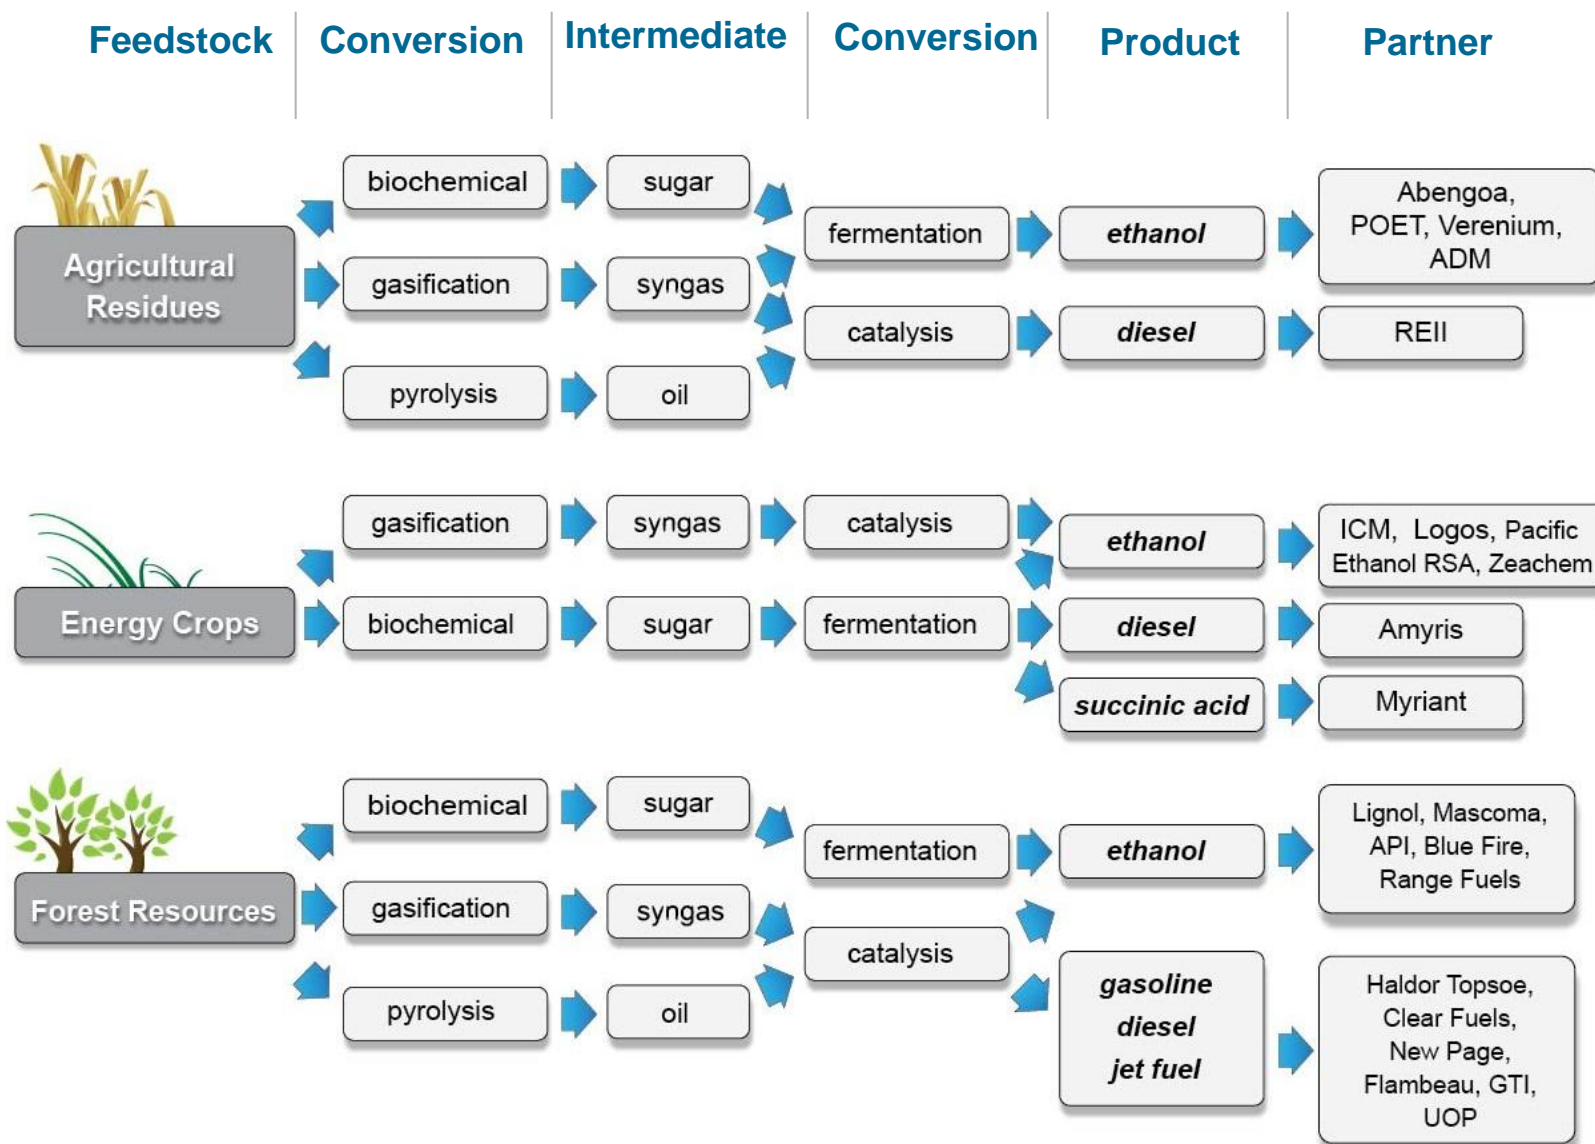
| Feedstock | Conversion | Intermediate | Conversion | Product | Partner |
|---|---|---|---|---|---|

Agricultural Residues

biochemical
gasification
pyrolysis

sugar
syngas
oil

fermentation
catalysis

*ethanol*
*diesel*

Abengoa, POET, Verenium, ADM
REII

Energy Crops

gasification
biochemical

syngas
sugar

catalysis
fermentation

*ethanol*
*diesel*
*succinic acid*

ICM, Logos, Pacific Ethanol RSA, Zeachem
Amyris
Myriant

Forest Resources

biochemical
gasification
pyrolysis

sugar
syngas
oil

fermentation
catalysis

*ethanol*
*gasoline*
*diesel*
*jet fuel*

Lignol, Mascoma, API, Blue Fire, Range Fuels
Haldor Topsoe, Clear Fuels, New Page, Flambeau, GTI, UOP